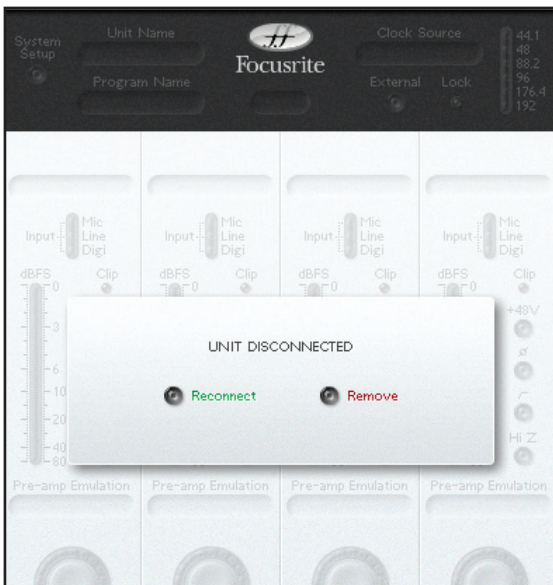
System Setup

Unit Name

Program Name

Focusrite

Clock Source

External Lock

44.1
48
88.2
96
176.4
192

Input Mic Line Digi

dBFS Clip

0

3

6

10

20

40

80

Input Mic Line Digi

dBFS Clip

0

Input Mic Line Digi

dBFS Clip

0

Input Mic Line Digi

dBFS Clip

0

+48V

ø

Hi Z

UNIT DISCONNECTED

Reconnect

Remove

Pre-amp Emulation

Pre-amp Emulation

Pre-amp Emulation

Pre-amp Emulation